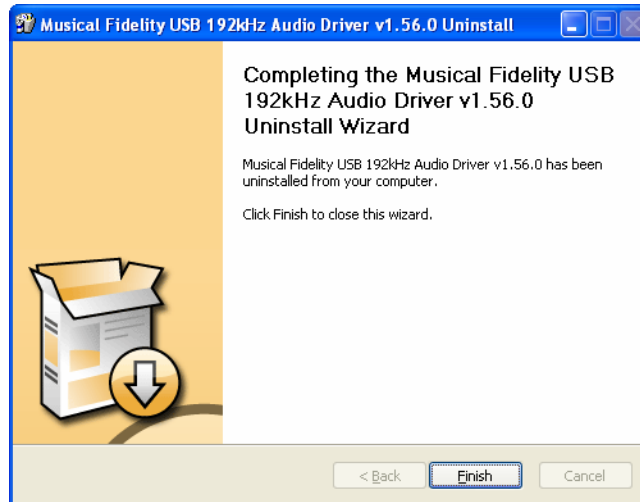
Musical Fidelity USB 192kHz Audio Driver v1.56.0 Uninstall

Completing the Musical Fidelity USB 192kHz Audio Driver v1.56.0 Uninstall Wizard

Musical Fidelity USB 192kHz Audio Driver v1.56.0 has been uninstalled from your computer.

Click Finish to close this wizard.

< Back

Finish

Cancel